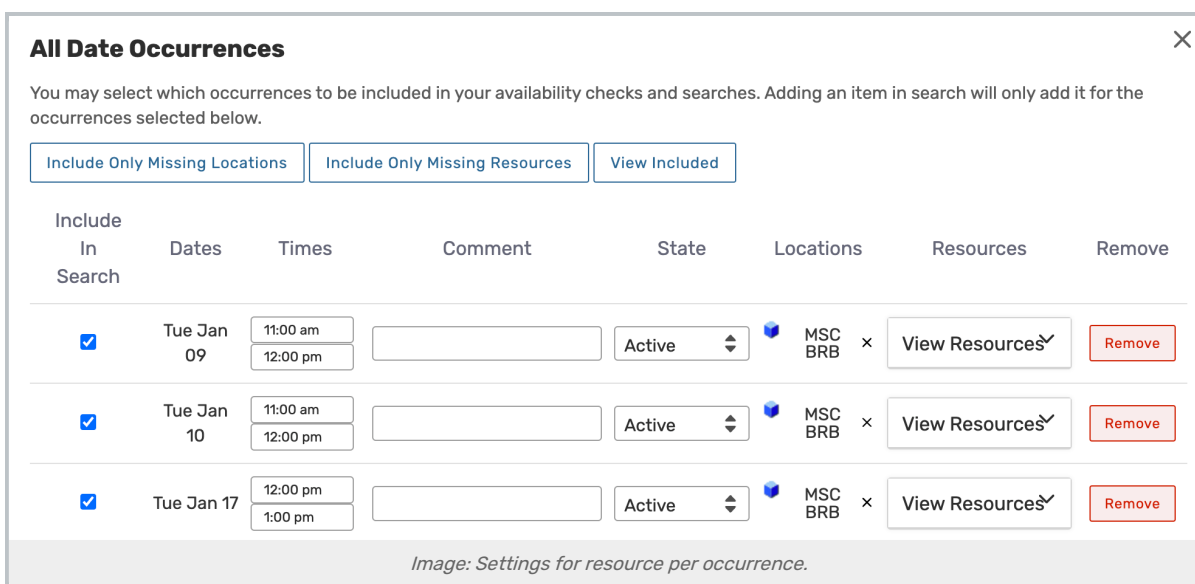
All Date Occurrences

×

You may select which occurrences to be included in your availability checks and searches. Adding an item in search will only add it for the occurrences selected below.

Include Only Missing Locations | Include Only Missing Resources | View Included

| Include In Search | Dates | Times | Comment | State | Locations | | Resources | Remove |
|---|---|---|---|---|---|---|---|---|
| ☑ | Tue Jan 09 | 11:00 am 12:00 pm | | Active | MSC BRB | × | View Resources | Remove |
| ☑ | Tue Jan 10 | 11:00 am 12:00 pm | | Active | MSC BRB | × | View Resources | Remove |
| ☑ | Tue Jan 17 | 12:00 pm 1:00 pm | | Active | MSC BRB | × | View Resources | Remove |

Image: Settings for resource per occurrence.